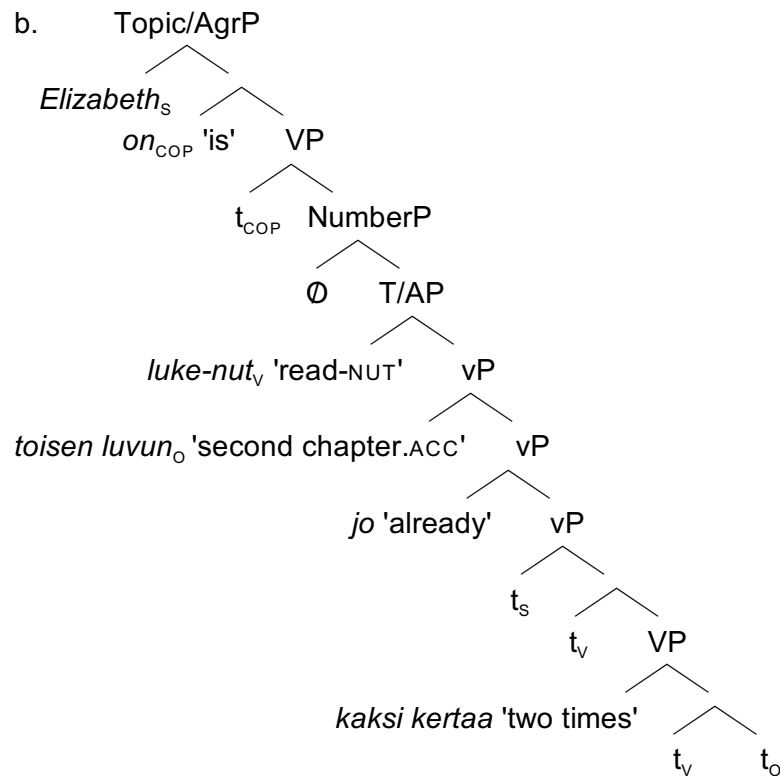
b. Topic/AgrP

Elizabeth$_{S}$

on$_{COP}$ 'is' VP

t$_{COP}$ NumberP

Ø T/AP

luke-nut$_{V}$ 'read-NUT' vP

toisen luvun$_{O}$ 'second chapter.ACC' vP

jo 'already' vP

t$_{S}$

t$_{V}$ VP

kaksi kertaa 'two times'

t$_{V}$ t$_{O}$